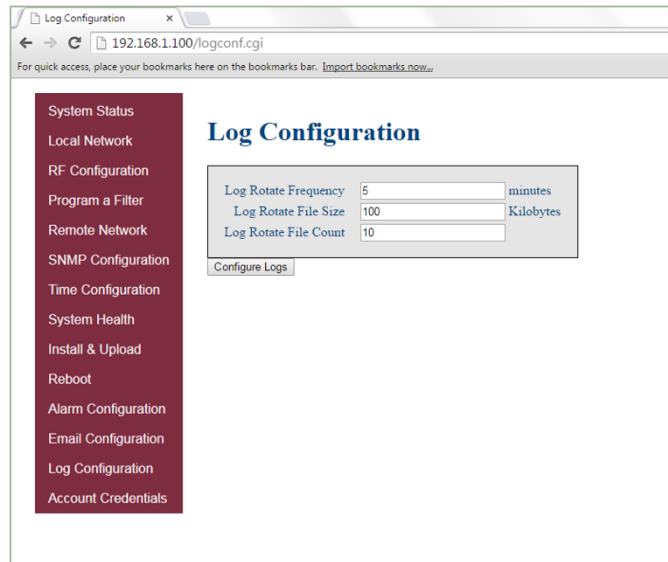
Log Configuration ×

192.168.1.100/logconf.cgi

For quick access, place your bookmarks here on the bookmarks bar. Import bookmarks now...

System Status
Local Network
RF Configuration
Program a Filter
Remote Network
SNMP Configuration
Time Configuration
System Health
Install & Upload
Reboot
Alarm Configuration
Email Configuration
Log Configuration
Account Credentials

Log Configuration

| Log Rotate Frequency | 5 | minutes |
|---|---|---|
| Log Rotate File Size | 100 | Kilobytes |
| Log Rotate File Count | 10 | |

Configure Logs